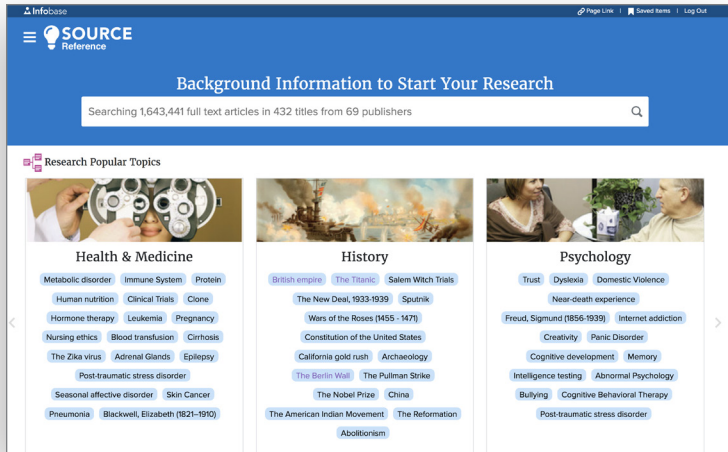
Infobase

Page Link | Saved Items | Log Out

SOURCE Reference

Background Information to Start Your Research

Searching 1,643,441 full text articles in 432 titles from 69 publishers

Research Popular Topics

Health & Medicine

Metabolic disorder
Immune System
Protein
Human nutrition
Clinical Trials
Clone
Hormone therapy
Leukemia
Pregnancy
Nursing ethics
Blood transfusion
Cirrhosis
The Zika virus
Adrenal Glands
Epilepsy
Post-traumatic stress disorder
Seasonal affective disorder
Skin Cancer
Pneumonia
Blackwell, Elizabeth (1821–1910)

History

British empire
The Titanic
Salem Witch Trials
The New Deal, 1933-1939
Sputnik
Wars of the Roses (1455 - 1471)
Constitution of the United States
California gold rush
Archaeology
The Berlin Wall
The Pullman Strike
The Nobel Prize
China
The American Indian Movement
The Reformation
Abolitionism

Psychology

Trust
Dyslexia
Domestic Violence
Near-death experience
Freud, Sigmund (1856-1939)
Internet addiction
Creativity
Panic Disorder
Cognitive development
Memory
Intelligence testing
Abnormal Psychology
Bullying
Cognitive Behavioral Therapy
Post-traumatic stress disorder